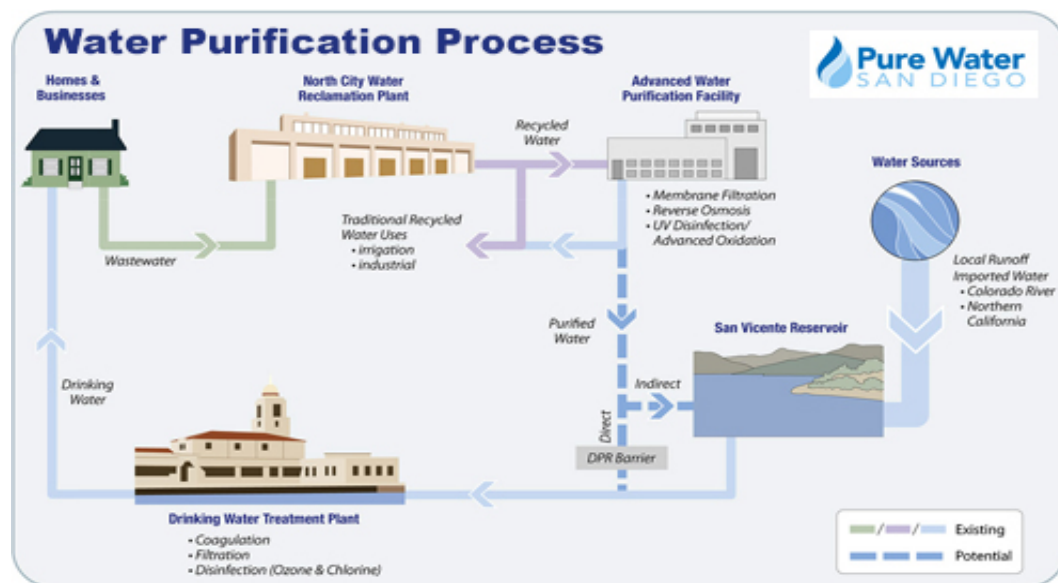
Water Purification Process

Pure Water SAN DIEGO

Homes & Businesses

North City Water Reclamation Plant

Advanced Water Purification Facility

Recycled Water

Water Sources

• Membrane Filtration
• Reverse Osmosis
• UV Disinfection/ Advanced Oxidation

Traditional Recycled Water Uses
• irrigation
• industrial

Wastewater

Local Runoff
Imported Water
• Colorado River
• Northern California

Purified Water

San Vicente Reservoir

Drinking Water

Indirect

Direct

DPR Barrier

Drinking Water Treatment Plant
• Coagulation
• Filtration
• Disinfection (Ozone & Chlorine)

Existing

Potential